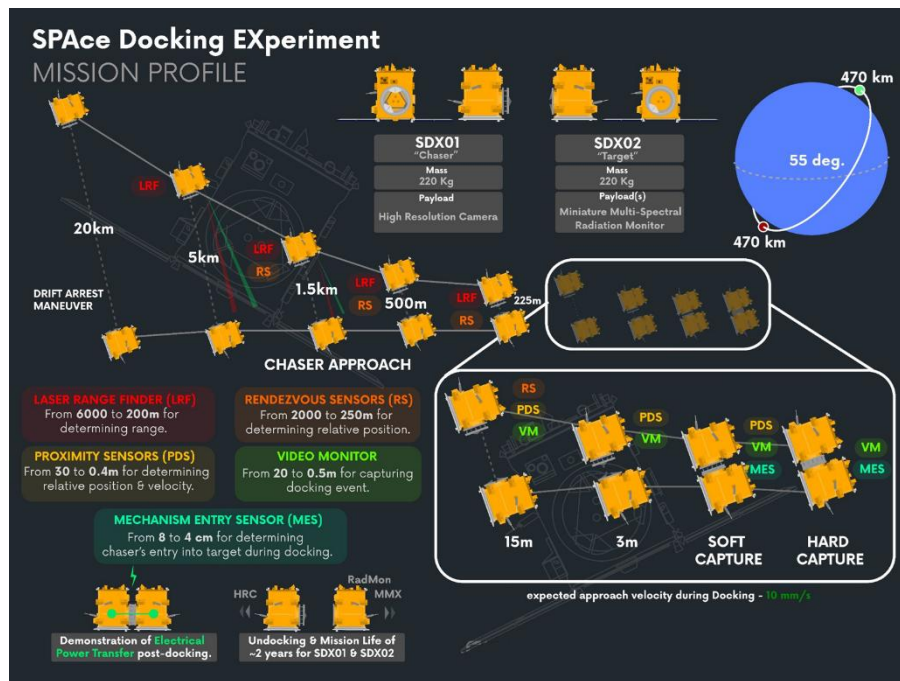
SPAce Docking EXperiment
MISSION PROFILE

SDX01
"Chaser"
Mass
220 Kg
Payload
High Resolution Camera

SDX02
"Target"
Mass
220 Kg
Payload(s)
Miniature Multi-Spectral
Radiation Monitor

470 km
55 deg.
470 km

LRF
20km
LRF
RS
5km
LRF
RS
1.5km
500m
LRF
RS
225m
DRIFT ARREST MANEUVER
CHASER APPROACH

LASER RANGE FINDER (LRF)
From 6000 to 200m for determining range.

RENDEZVOUS SENSORS (RS)
From 2000 to 250m for determining relative position.

PROXIMITY SENSORS (PDS)
From 30 to 0.4m for determining relative position & velocity.

VIDEO MONITOR
From 20 to 0.5m for capturing docking event.

MECHANISM ENTRY SENSOR (MES)
From 8 to 4 cm for determining chaser's entry into target during docking.

RS
PDS
VM
PDS
VM
PDS
VM
MES
VM
MES
15m
3m
SOFT CAPTURE
HARD CAPTURE

expected approach velocity during Docking - 10 mm/s

Demonstration of Electrical Power Transfer post-docking.

HRC
RadMon
MMX
Undocking & Mission Life of ~2 years for SDX01 & SDX02